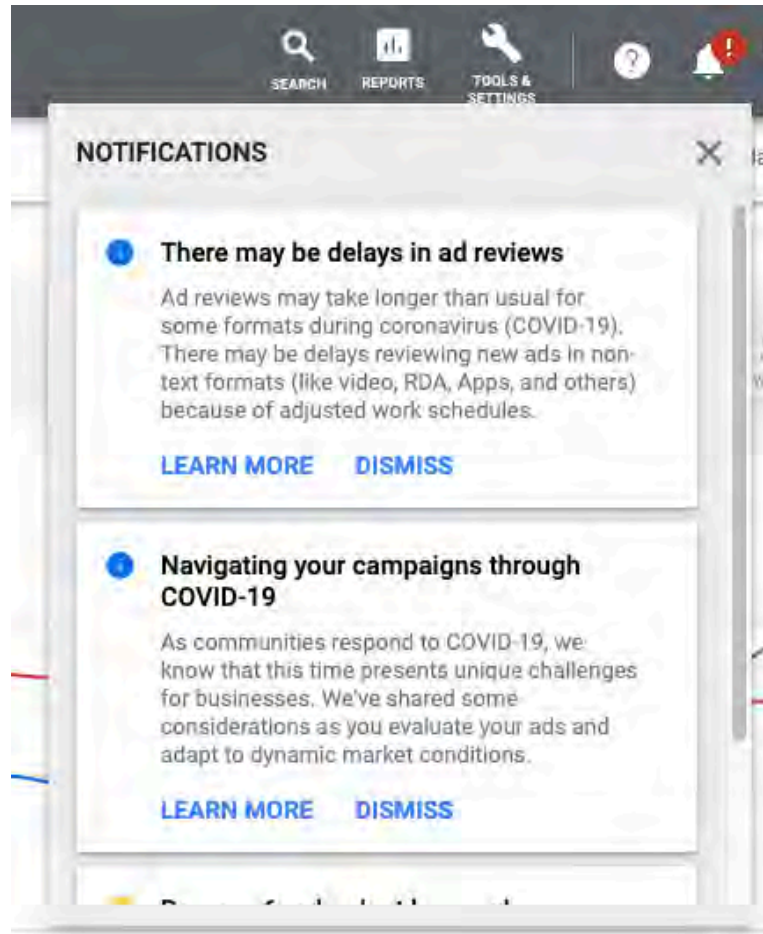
SEARCH REPORTS TOOLS & SETTINGS

NOTIFICATIONS

There may be delays in ad reviews

Ad reviews may take longer than usual for some formats during coronavirus (COVID-19). There may be delays reviewing new ads in non-text formats (like video, RDA, Apps, and others) because of adjusted work schedules.

LEARN MORE DISMISS

Navigating your campaigns through COVID-19

As communities respond to COVID-19, we know that this time presents unique challenges for businesses. We've shared some considerations as you evaluate your ads and adapt to dynamic market conditions.

LEARN MORE DISMISS

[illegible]